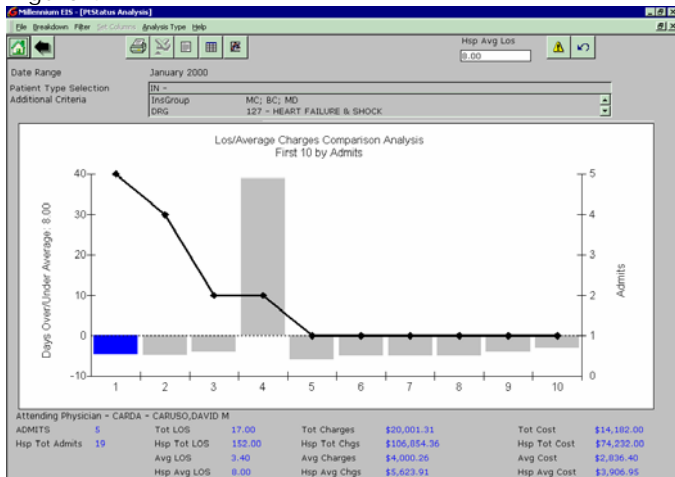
Millennium EIS - [PtStatus Analysis]

File Breakdown Filter Set Columns Analysis Type Help

Hsp Avg Los
8.00

Date Range January 2000

Patient Type Selection IN -

Additional Criteria

| InsGroup | MC; BC; MD |
|---|---|
| DRG | 127 - HEART FAILURE & SHOCK |

Los/Average Charges Comparison Analysis
First 10 by Admits

Days Over/Under Average: 8.00

Admits

40, 30, 20, 10, 0, -10

5, 4, 3, 2, 1, 0

1 2 3 4 5 6 7 8 9 10

Attending Physician - CARDA - CARUSO,DAVID M

| ADMITS | 5 | Tot LOS | 17.00 | Tot Charges | $20,001.31 | Tot Cost | $14,182.00 |
|---|---|---|---|---|---|---|---|
| Hsp Tot Admits | 19 | Hsp Tot LOS | 152.00 | Hsp Tot Chgs | $106,854.36 | Hsp Tot Cost | $74,232.00 |
| | | Avg LOS | 3.40 | Avg Charges | $4,000.26 | Avg Cost | $2,836.40 |
| | | Hsp Avg LOS | 8.00 | Hsp Avg Chgs | $5,623.91 | Hsp Avg Cost | $3,906.95 |